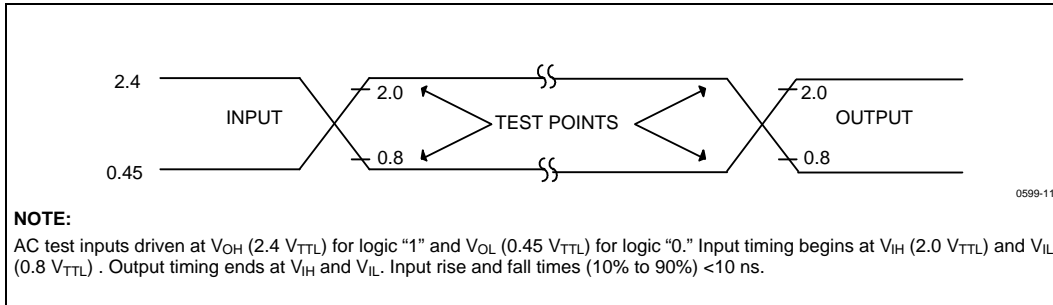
2.4

INPUT

0.45

2.0

0.8

TEST POINTS

2.0

0.8

OUTPUT

0599-11

NOTE:

AC test inputs driven at $V_{OH}$ (2.4 $V_{TTL}$) for logic “1” and $V_{OL}$ (0.45 $V_{TTL}$) for logic “0.” Input timing begins at $V_{IH}$ (2.0 $V_{TTL}$) and $V_{IL}$ (0.8 $V_{TTL}$) . Output timing ends at $V_{IH}$ and $V_{IL}$. Input rise and fall times (10% to 90%) <10 ns.